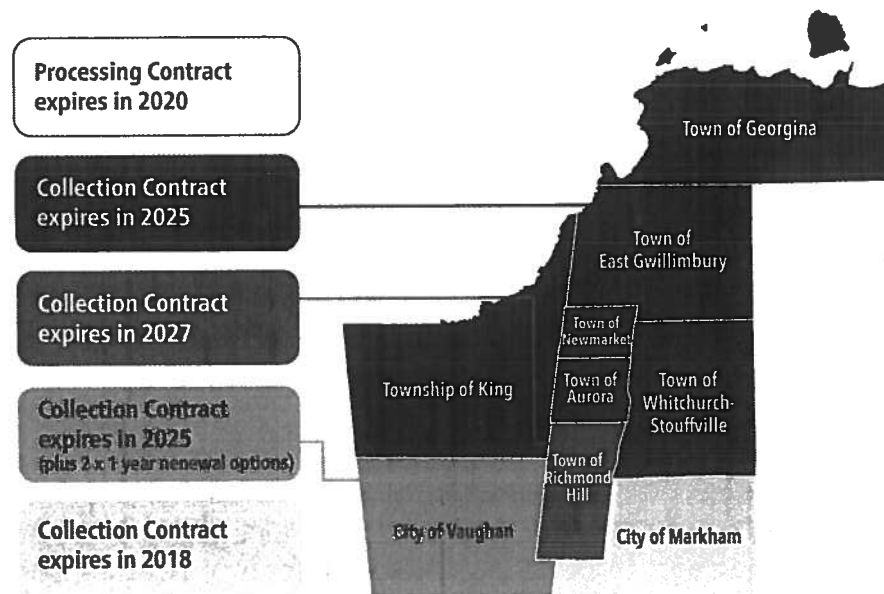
Processing Contract expires in 2020

Collection Contract expires in 2025

Collection Contract expires in 2027

Collection Contract expires in 2025 (plus 2 x 1 year renewal options)

Collection Contract expires in 2018

Town of Georgina

Town of East Gwillimbury

Town of Newmarket

Township of King

Town of Aurora

Town of Whitchurch-Stouffville

Town of Richmond Hill

City of Vaughan

City of Markham